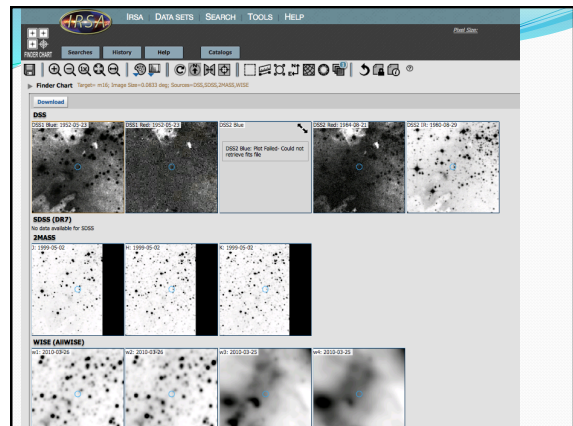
IRSA | IRSA | DATA SETS | SEARCH | TOOLS | HELP

Pixel Size:

FINDER CHART

Searches | History | Help | Catalog

Finder Chart Target= m16; Image Size=0.0833 deg; Sources=DSS,SDSS,2MASS,WISE

Download

DSS

DSS1 Blue: 1952-05-23

DSS1 Red: 1953-05-23

DSS2 Blue

DSS2 Blue: Plot Failed- Could not retrieve fits file

DSS2 Red: 1994-08-21

DSS2 IR: 1980-08-29

SDSS (DR7)

No data available for SDSS

2MASS

J: 1999-05-02

H: 1999-05-02

K: 1999-05-02

WISE (AllWISE)

w1: 2010-03-26

w2: 2010-03-26

w3: 2010-03-25

w4: 2010-03-25